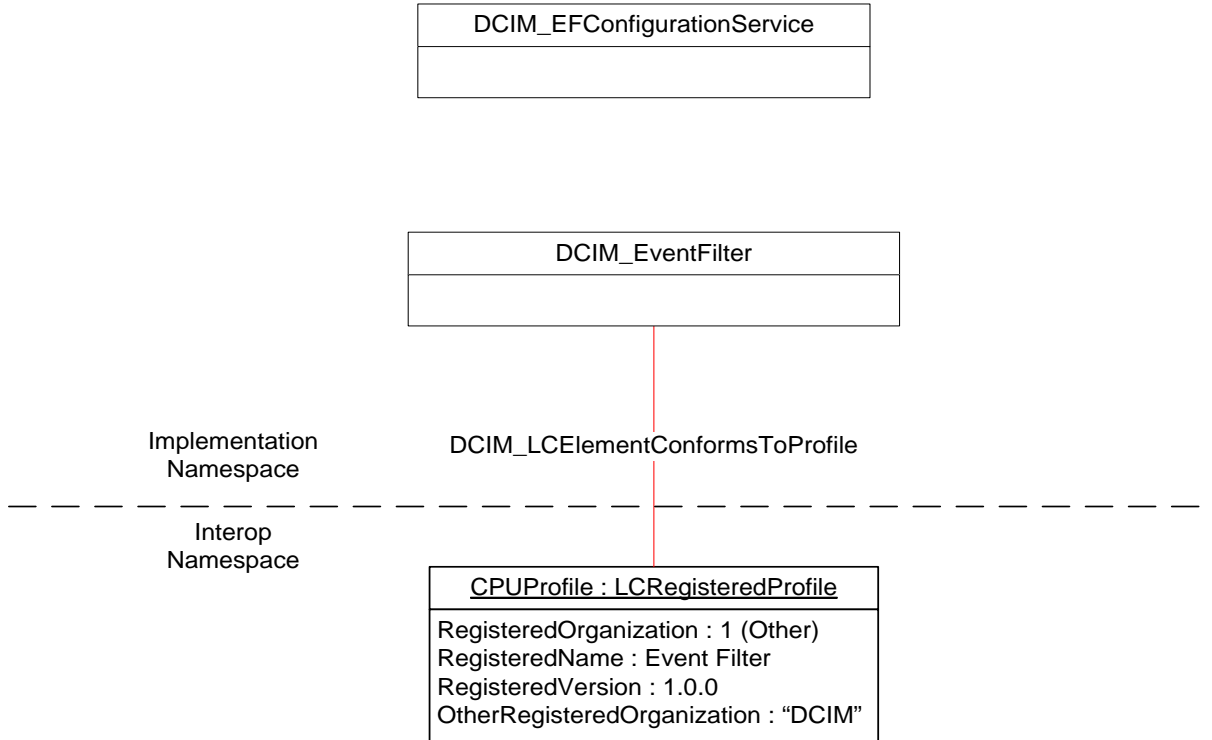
DCIM_EFConfigurationService

DCIM_EventFilter

Implementation Namespace

DCIM_LCElementConformsToProfile

Interop Namespace

CPUProfile : LCRegisteredProfile

RegisteredOrganization : 1 (Other)
RegisteredName : Event Filter
RegisteredVersion : 1.0.0
OtherRegisteredOrganization : “DCIM”